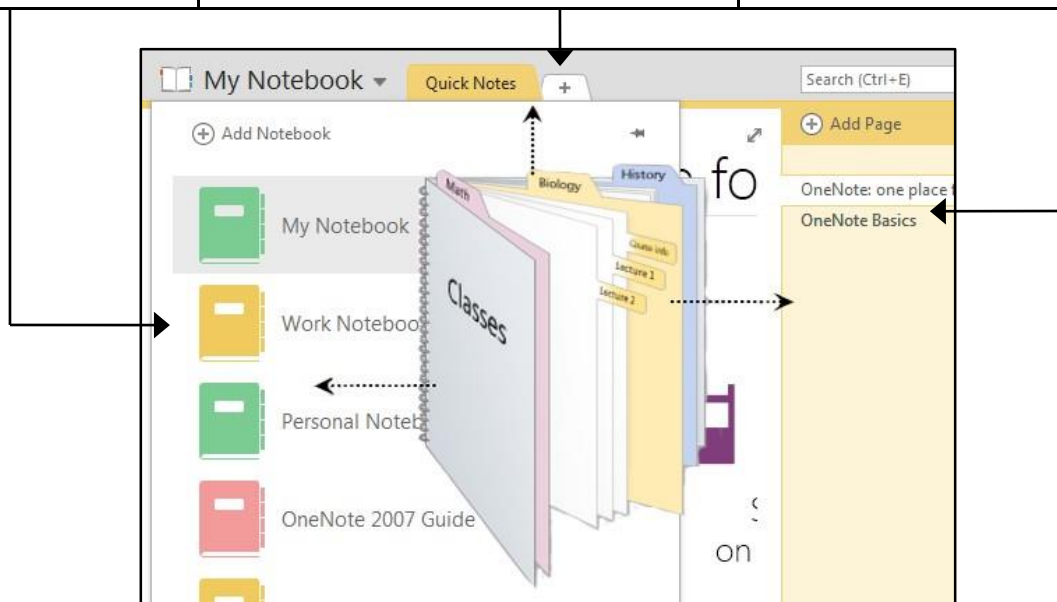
My Notebook

Quick Notes

+

Search (Ctrl+E)

Add Notebook

Add Page

My Notebook

Work Noteboo

Personal Noteb

OneNote 2007 Guide

OneNote: one place

OneNote Basics

Math

Biology

History

Classes

Course Info

Lecture 1

Lecture 2

fo

on